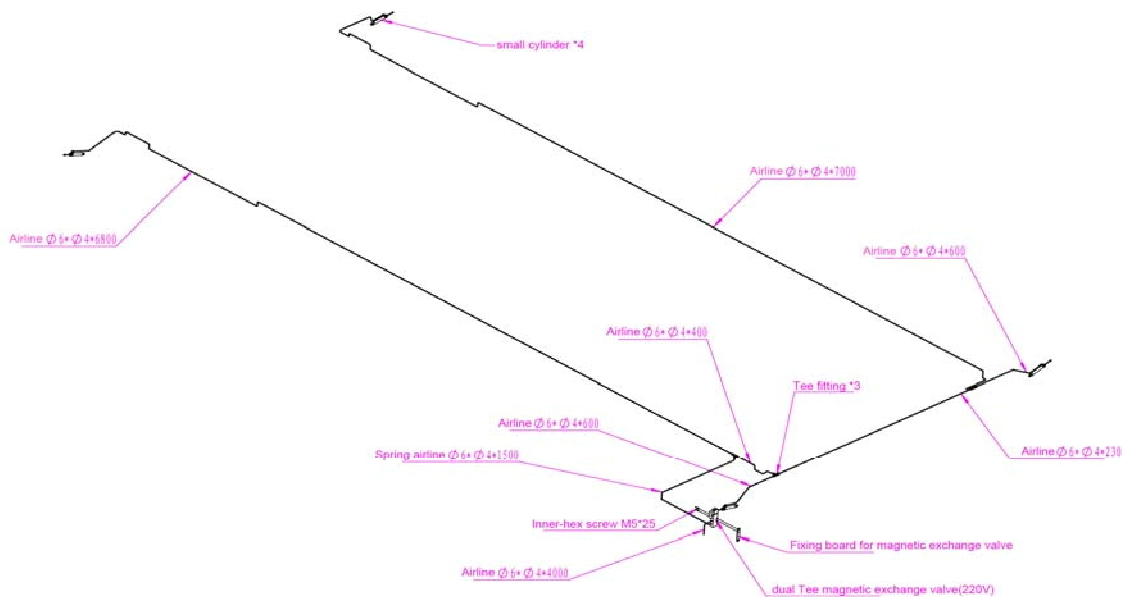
small cylinder *4

Airline Ø 6* Ø 4*7000

Airline Ø 6* Ø 4*6800

Airline Ø 6* Ø 4*600

Airline Ø 6* Ø 4*400

Tee fitting *3

Airline Ø 6* Ø 4*600

Airline Ø 6* Ø 4*230

Spring airline Ø 6* Ø 4*1500

Inner-hex screw M5*25

Fixing board for magnetic exchange valve

Airline Ø 6* Ø 4*4000

dual Tee magnetic exchange valve(220V)